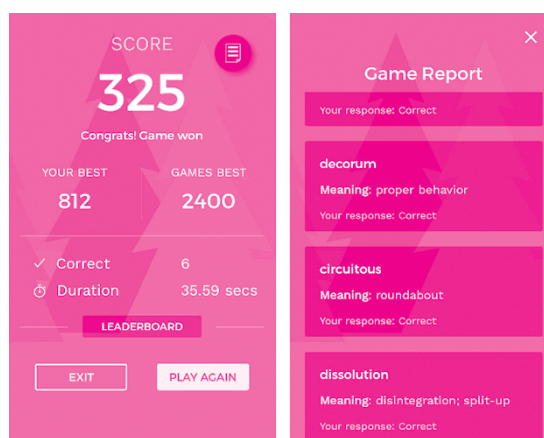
SCORE

325

Congrats! Game won

YOUR BEST
812

GAMES BEST
2400

✓ Correct 6

Duration 35.59 secs

LEADERBOARD

EXIT

PLAY AGAIN

×

Game Report

Your response: Correct

decorum
Meaning: proper behavior
Your response: Correct

circuitous
Meaning: roundabout
Your response: Correct

dissolution
Meaning: disintegration; split-up
Your response: Correct